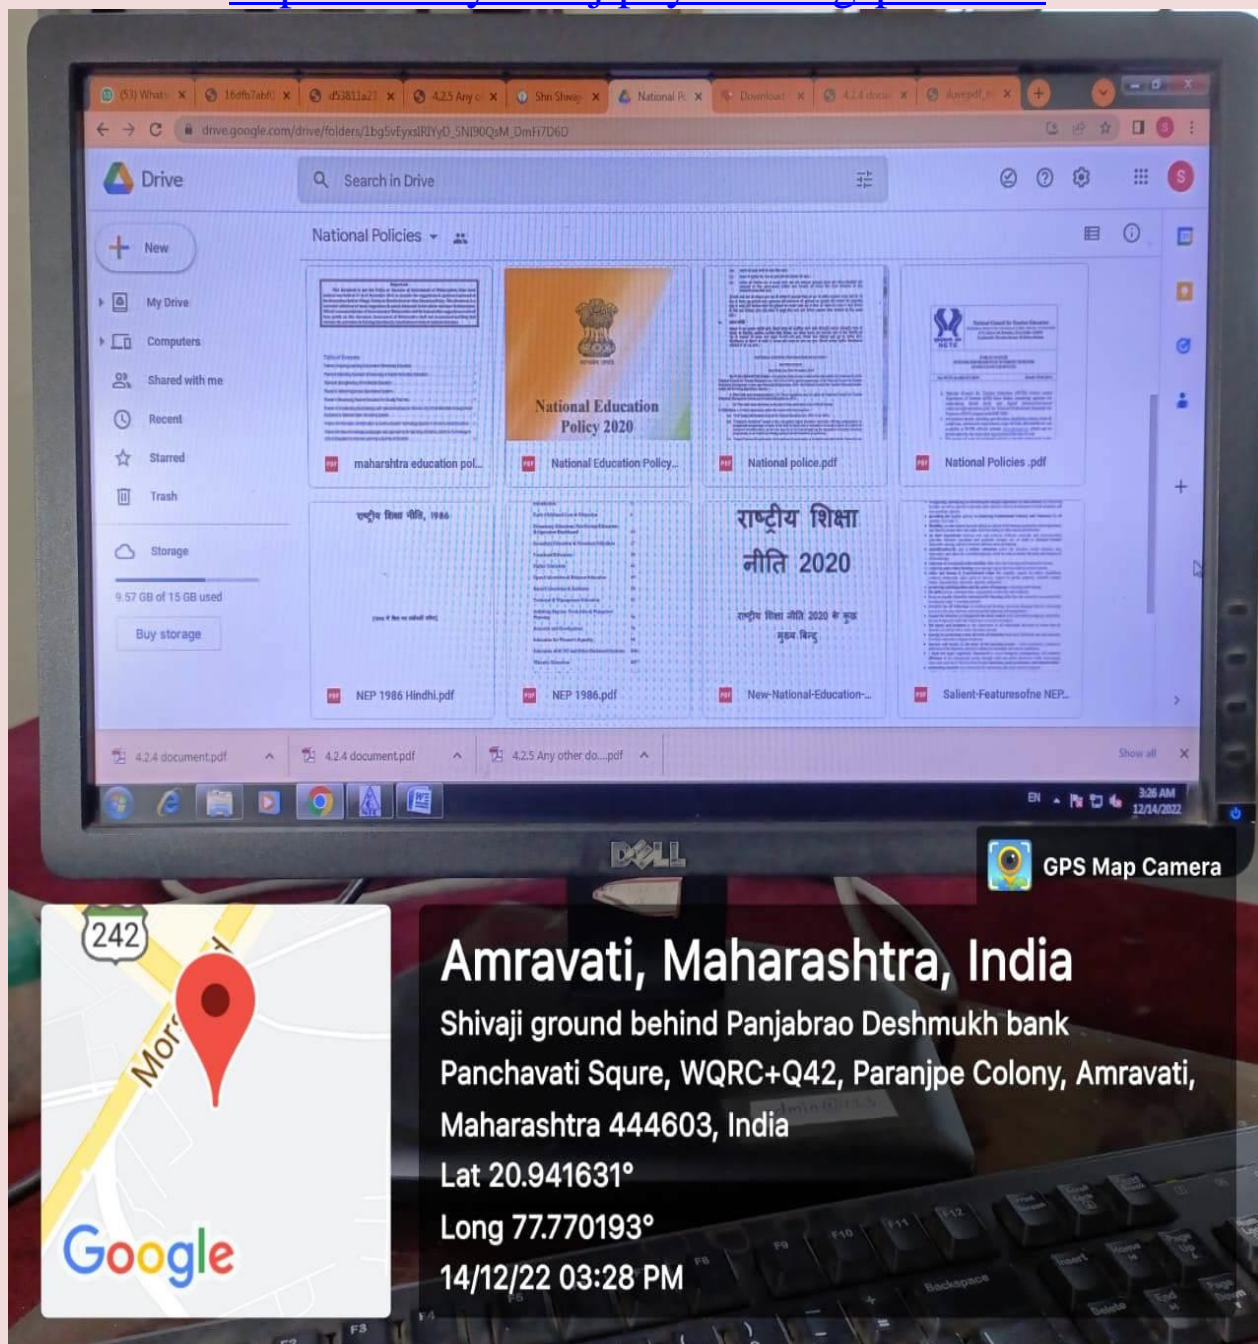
(53) WhatsApp × 16dfb7abf × d53811a23 × 4.2.5 Any o × Shri Shivaji × National Po × Download × 4.2.4 docu × Aneyedf × +

drive.google.com/drive/folders/1bg5vEyxsIRIYyD_5NI90QsM_DmFi7D6D

Drive

Search in Drive

New

My Drive

Computers

Shared with me

Recent

Starred

Trash

Storage

9.57 GB of 15 GB used

Buy storage

National Policies

National Education Policy 2020

maharshtra education pol...

National Education Policy...

National police.pdf

National Policies .pdf

राष्ट्रीय शिक्षा नीति, 1986

राष्ट्रीय शिक्षा नीति 2020

राष्ट्रीय शिक्षा नीति 2020 के मुख्य बिन्दु

NEP 1986 Hindhi.pdf

NEP 1986.pdf

New-National-Education-...

Salient-Featuresofne NEP...

4.2.4 document.pdf

4.2.4 document.pdf

4.2.5 Any other do....pdf

Show all

EN

3:26 AM
12/14/2022

DELL

GPS Map Camera

242

Google

Amravati, Maharashtra, India

Shivaji ground behind Panjabrao Deshmukh bank Panchavati Squre, WQRC+Q42, Paranjpe Colony, Amravati, Maharashtra 444603, India

Lat 20.941631°

Long 77.770193°

14/12/22 03:28 PM